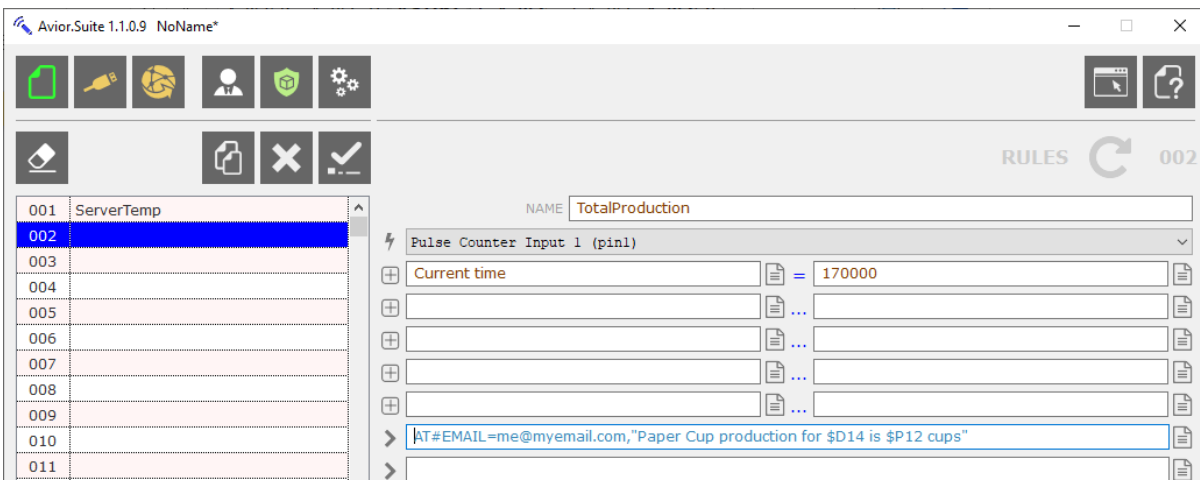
Avior.Suite 1.1.0.9 NoName*

RULES 002

| 001 | ServerTemp |
|---|---|
| 002 | |
| 003 | |
| 004 | |
| 005 | |
| 006 | |
| 007 | |
| 008 | |
| 009 | |
| 010 | |
| 011 | |

NAME TotalProduction

Pulse Counter Input 1 (pin1)

Current time = 170000

...

...

...

...

AT#EMAIL=me@myemail.com,"Paper Cup production for $D14 is $P12 cups"